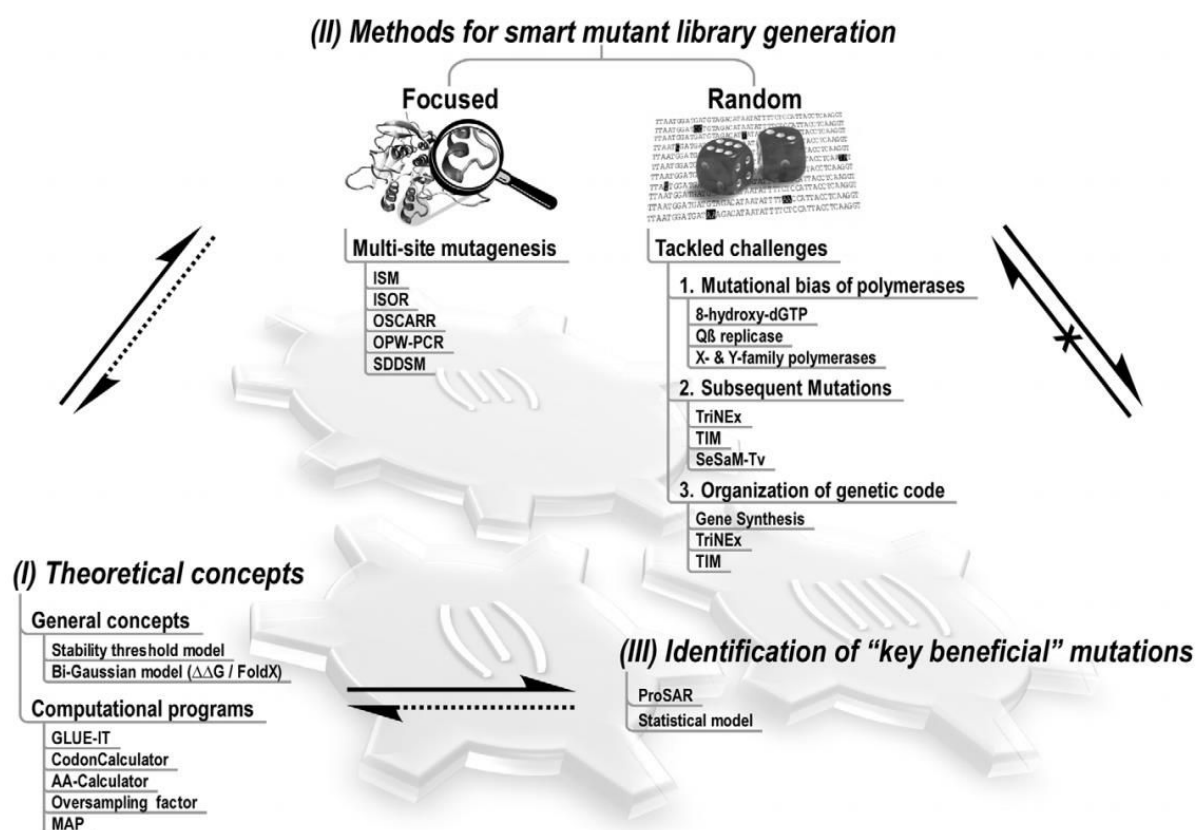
(II) Methods for smart mutant library generation

Focused

Random

Multi-site mutagenesis
ISM
ISOR
OSCARR
OPW-PCR
SDDSM

Tackled challenges
1. Mutational bias of polymerases
8-hydroxy-dGTP
Qß replicase
X- & Y-family polymerases
2. Subsequent Mutations
TriNEx
TIM
SeSaM-Tv
3. Organization of genetic code
Gene Synthesis
TriNEx
TIM

(I) Theoretical concepts
General concepts
Stability threshold model
Bi-Gaussian model ($\Delta\Delta G$ / FoldX)
Computational programs
GLUE-IT
CodonCalculator
AA-Calculator
Oversampling factor
MAP

(III) Identification of "key beneficial" mutations
ProSAR
Statistical model